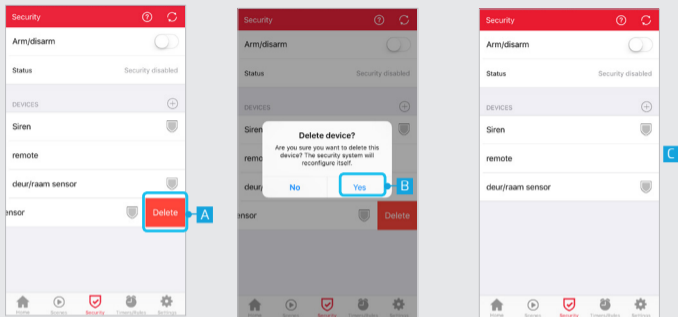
Security

Arm/disarm

Status Security disabled

DEVICES

Siren

remote

deur/raam sensor

ensor Delete

A

Home Scenes Security Timers/Rules Settings

Security

Arm/disarm

Status Security disabled

DEVICES

Siren

remote

deur/

ensor Delete

Delete device?

Are you sure you want to delete this device? The security system will reconfigure itself.

No Yes

B

Home Scenes Security Timers/Rules Settings

Security

Arm/disarm

Status Security disabled

DEVICES

Siren

remote

deur/raam sensor

C

Home Scenes Security Timers/Rules Settings